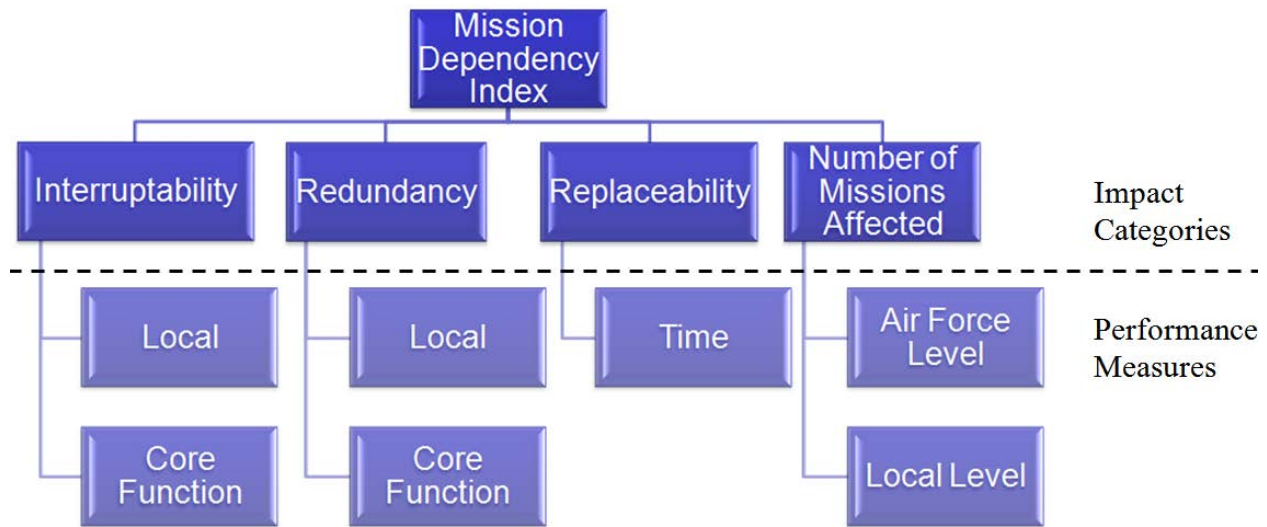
Mission Dependency Index

Interruptability

Redundancy

Replaceability

Number of Missions Affected

Impact Categories

Local

Core Function

Local

Core Function

Time

Air Force Level

Local Level

Performance Measures